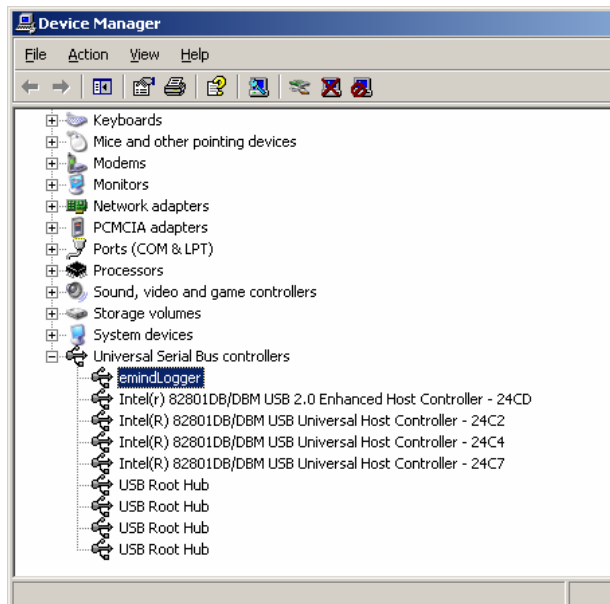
Device Manager

File Action View Help

Keyboards
Mice and other pointing devices
Modems
Monitors
Network adapters
PCMCIA adapters
Ports (COM & LPT)
Processors
Sound, video and game controllers
Storage volumes
System devices
Universal Serial Bus controllers
emindLogger
Intel(r) 82801DB/DBM USB 2.0 Enhanced Host Controller - 24CD
Intel(R) 82801DB/DBM USB Universal Host Controller - 24C2
Intel(R) 82801DB/DBM USB Universal Host Controller - 24C4
Intel(R) 82801DB/DBM USB Universal Host Controller - 24C7
USB Root Hub
USB Root Hub
USB Root Hub
USB Root Hub